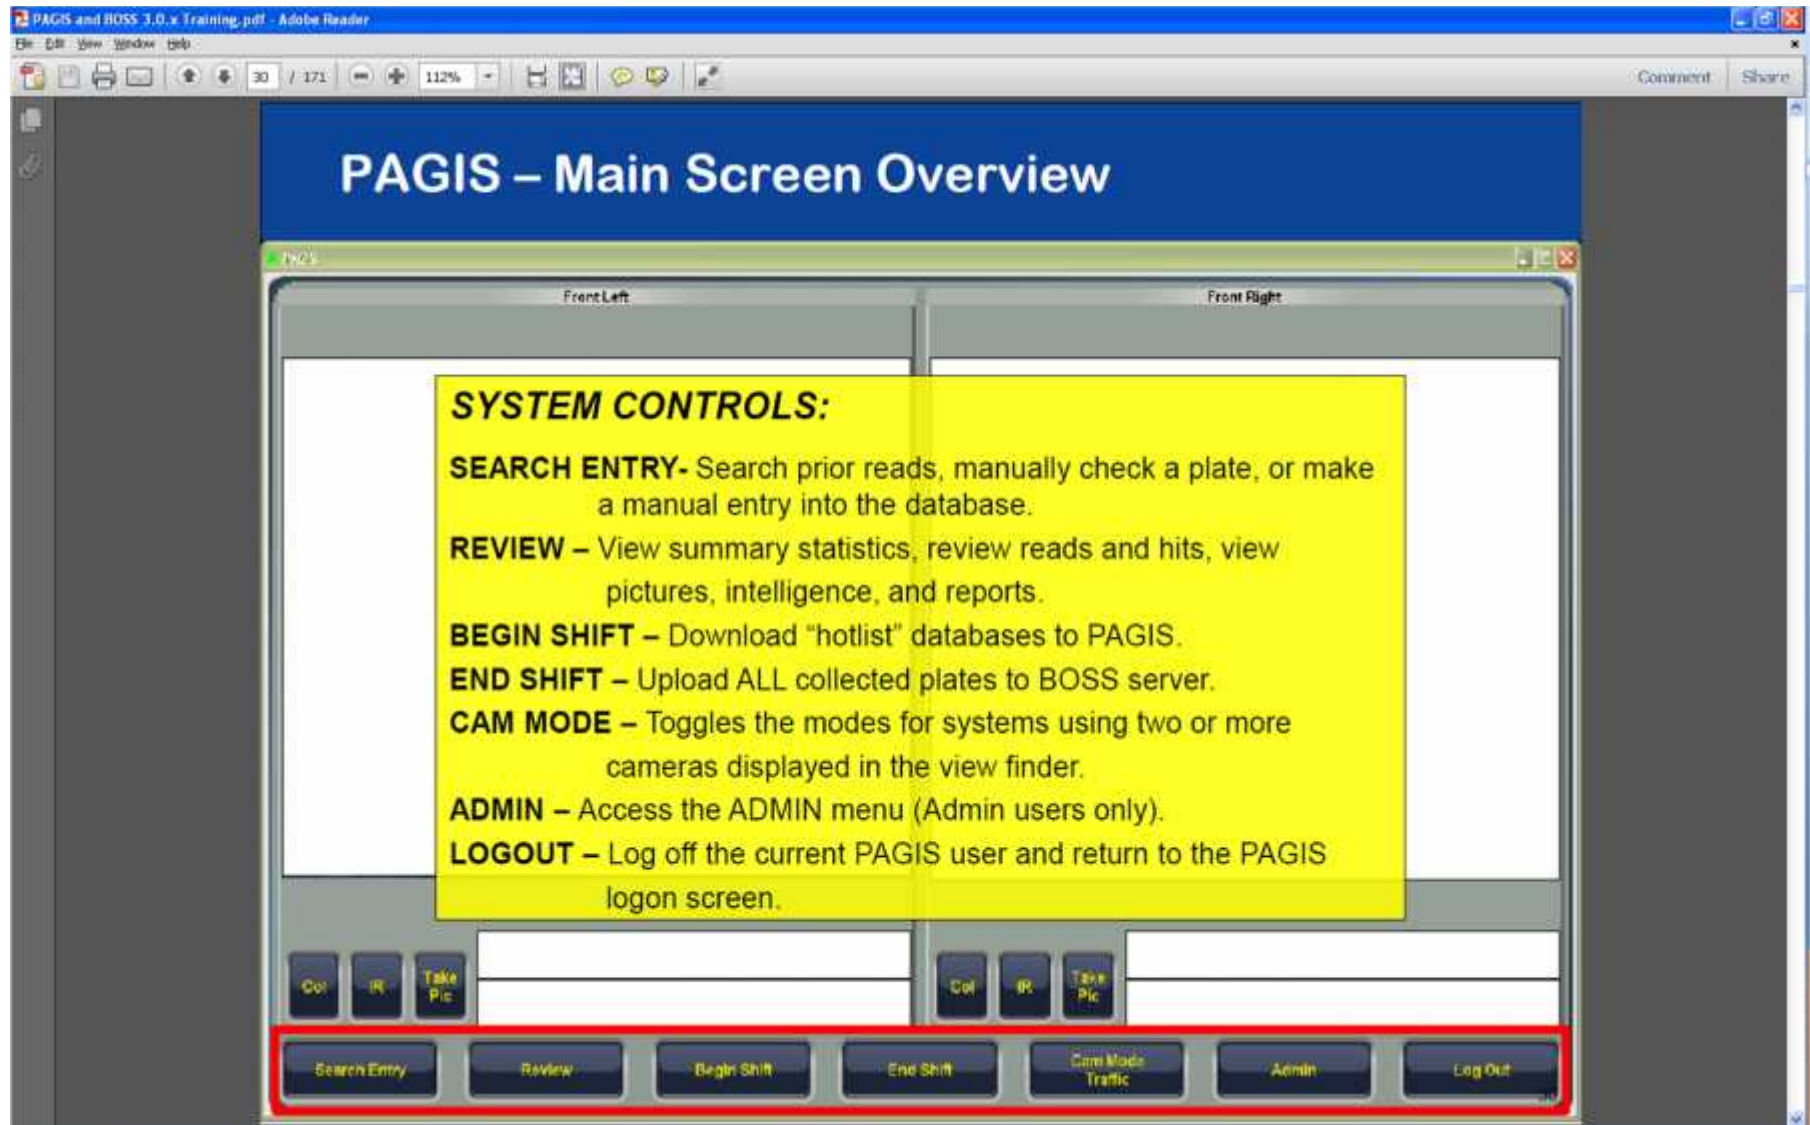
PAGIS and BOSS 3.0.x Training.pdf - Adobe Reader

File Edit View Window Help

30 / 171 112%

Comment Share

PAGIS – Main Screen Overview

PAGIS

Front Left

Front Right

SYSTEM CONTROLS:

SEARCH ENTRY- Search prior reads, manually check a plate, or make a manual entry into the database.

REVIEW – View summary statistics, review reads and hits, view pictures, intelligence, and reports.

BEGIN SHIFT – Download "hotlist" databases to PAGIS.

END SHIFT – Upload ALL collected plates to BOSS server.

CAM MODE – Toggles the modes for systems using two or more cameras displayed in the view finder.

ADMIN – Access the ADMIN menu (Admin users only).

LOGOUT – Log off the current PAGIS user and return to the PAGIS logon screen.

Col IR Take Pic

Col IR Take Pic

Search Entry Review Begin Shift End Shift Cam Mode Traffic Admin Log Out